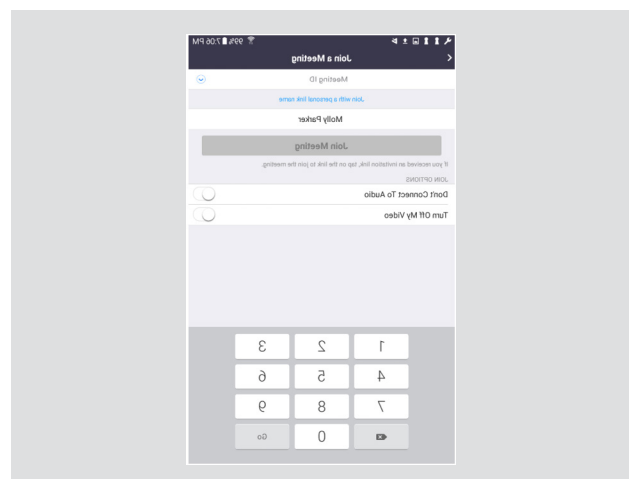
99% 7:06 PM

Join a Meeting

Meeting ID

Join with a personal link name

Molly Parker

Join Meeting

If you received an invitation link, tap on the link to join the meeting.

JOIN OPTIONS

Don't Connect To Audio

Turn Off My Video

1
2
3
4
5
6
7
8
9
0
Go